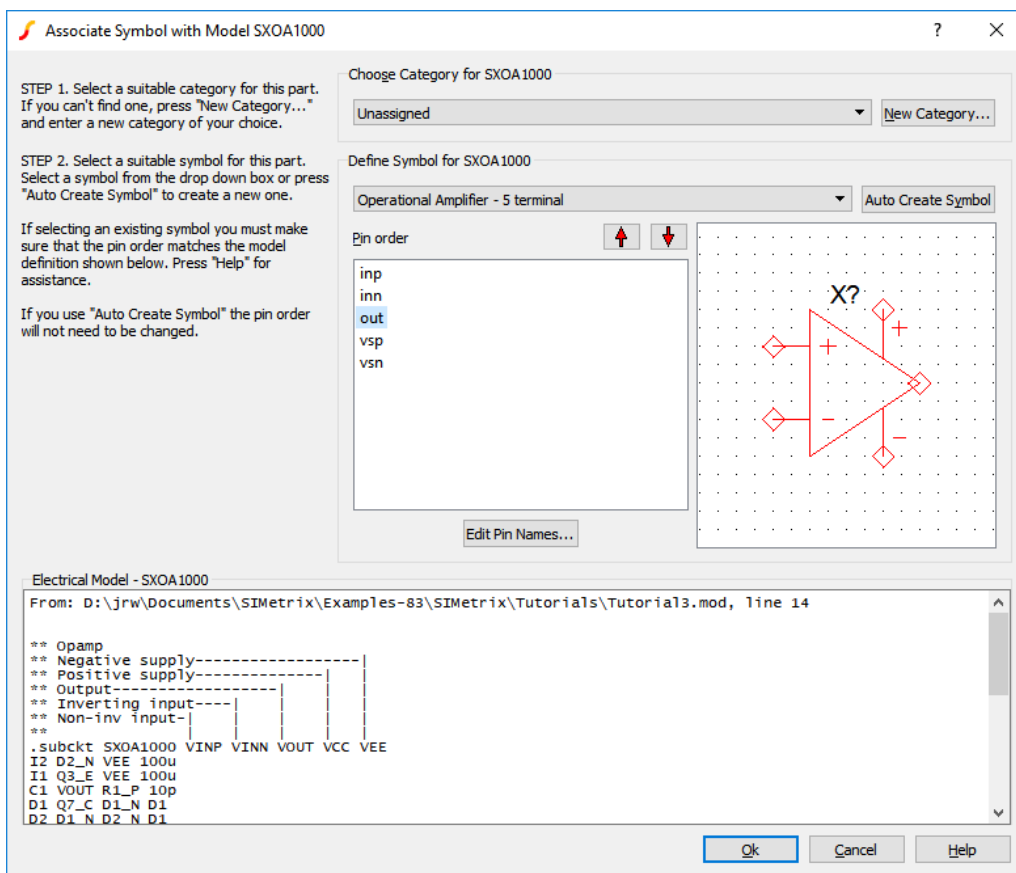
Associate Symbol with Model SXOA1000

?

STEP 1. Select a suitable category for this part. If you can't find one, press "New Category..." and enter a new category of your choice.

STEP 2. Select a suitable symbol for this part. Select a symbol from the drop down box or press "Auto Create Symbol" to create a new one.

If selecting an existing symbol you must make sure that the pin order matches the model definition shown below. Press "Help" for assistance.

If you use "Auto Create Symbol" the pin order will not need to be changed.

Choose Category for SXOA1000

Unassigned

New Category...

Define Symbol for SXOA1000

Operational Amplifier - 5 terminal

Auto Create Symbol

Pin order

inp
inn
out
vsp
vsn

X?

+

+

-

-

Edit Pin Names...

Electrical Model - SXOA1000

From: D:\jrw\Documents\SIMetrix\Examples-83\SIMetrix\Tutorials\Tutorial3.mod, line 14

** Opamp
** Negative supply------------------|
** Positive supply--------------|   |
** Output------------------|    |   |
** Inverting input----|    |    |   |
** Non-inv input-|    |    |    |   |
**               |    |    |    |   |
.subckt SXOA1000 VINP VINN VOUT VCC VEE
I2 D2_N VEE 100u
I1 Q3_E VEE 100u
C1 VOUT R1_P 10p
D1 Q7_C D1_N D1
D2 D1_N D2_N D1

Ok

Cancel

Help